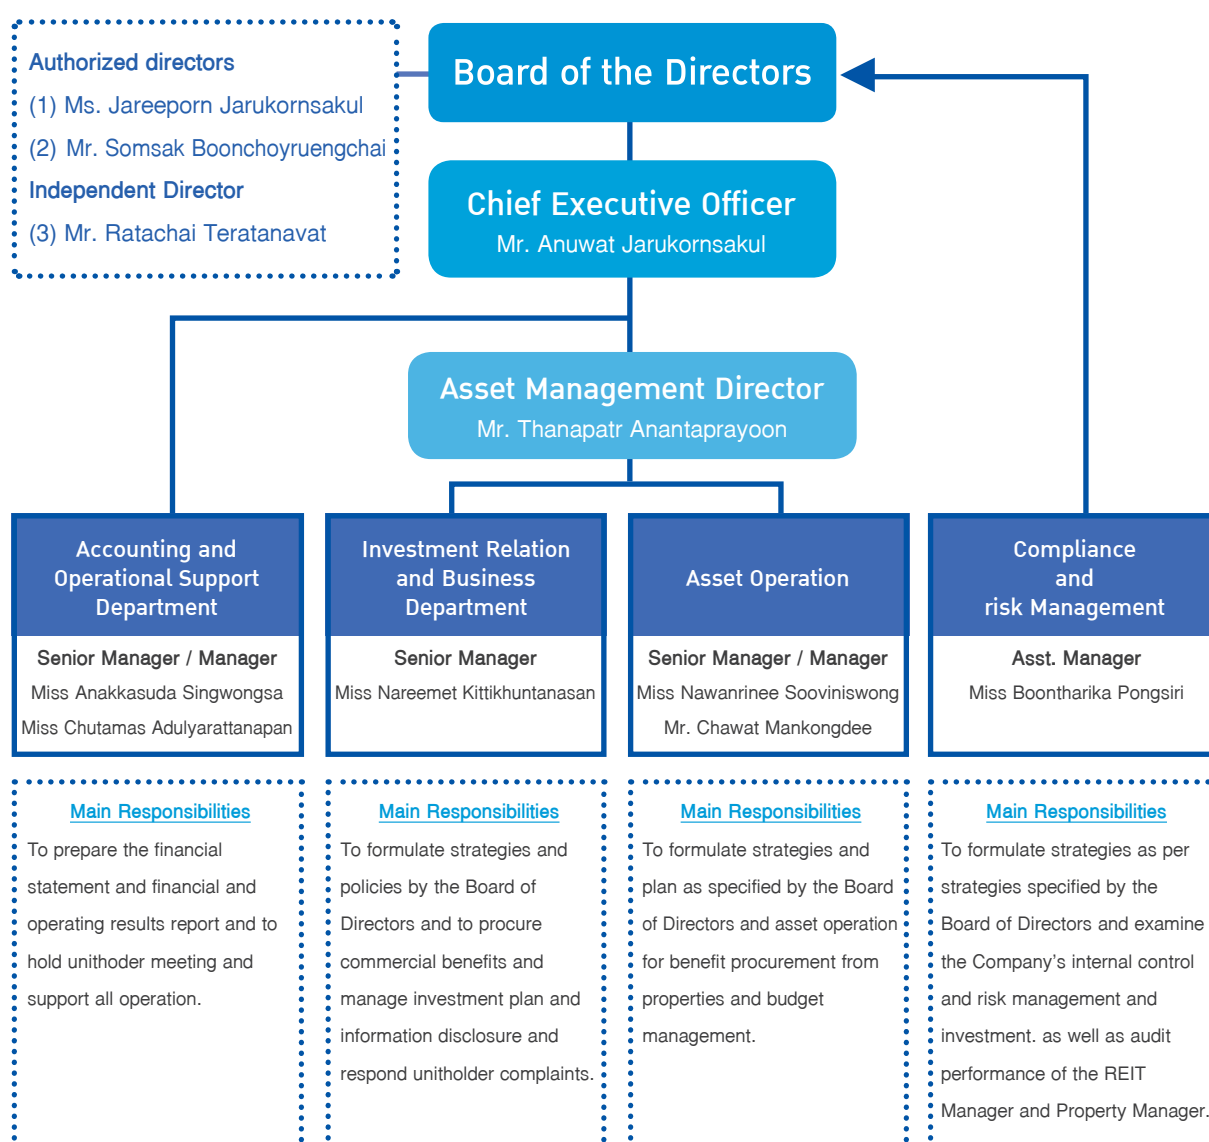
Authorized directors
(1) Ms. Jareeporn Jarukornsakul
(2) Mr. Somsak Boonchoyruengchai
Independent Director
(3) Mr. Ratachai Teratanavat

Board of the Directors

Chief Executive Officer
Mr. Anuwat Jarukornsakul

Asset Management Director
Mr. Thanapatr Anantaprayoon

Accounting and Operational Support Department
Senior Manager / Manager
Miss Anakkasuda Singwongsa
Miss Chutamas Adulyarattanapan

Investment Relation and Business Department
Senior Manager
Miss Nareemet Kittikhuntanasan

Asset Operation
Senior Manager / Manager
Miss Nawanrinee Sooviniswong
Mr. Chawat Mankongdee

Compliance and risk Management
Asst. Manager
Miss Boontharika Pongsiri

Main Responsibilities
To prepare the financial statement and financial and operating results report and to hold unithoder meeting and support all operation.

Main Responsibilities
To formulate strategies and policies by the Board of Directors and to procure commercial benefits and manage investment plan and information disclosure and respond unitholder complaints.

Main Responsibilities
To formulate strategies and plan as specified by the Board of Directors and asset operation for benefit procurement from properties and budget management.

Main Responsibilities
To formulate strategies as per strategies specified by the Board of Directors and examine the Company's internal control and risk management and investment. as well as audit performance of the REIT Manager and Property Manager.